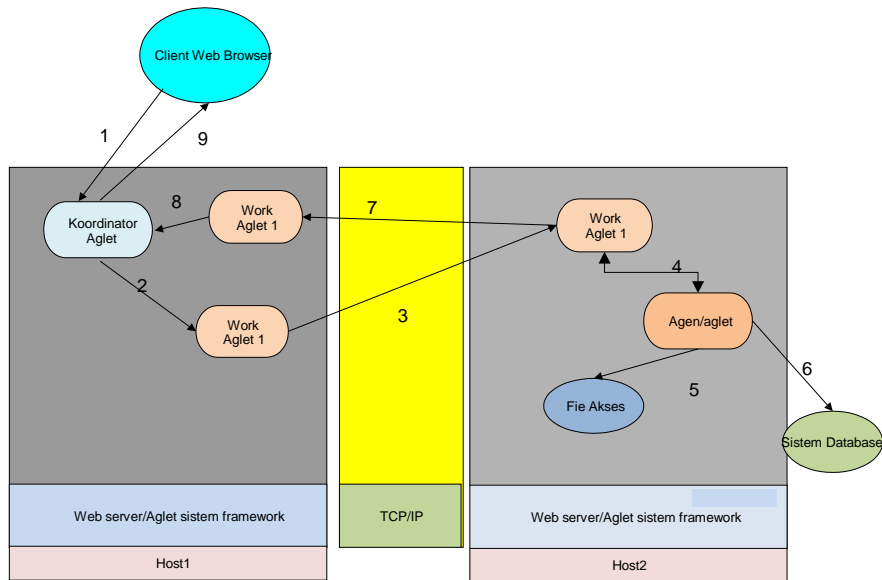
Client Web Browser

1

9

Koordinator Aglet

8

Work Aglet 1

2

Work Aglet 1

7

3

Work Aglet 1

4

Agen/aglet

5

6

Fie Akses

Sistem Database

Web server/Aglet sistem framework

TCP/IP

Web server/Aglet sistem framework

Host1

Host2